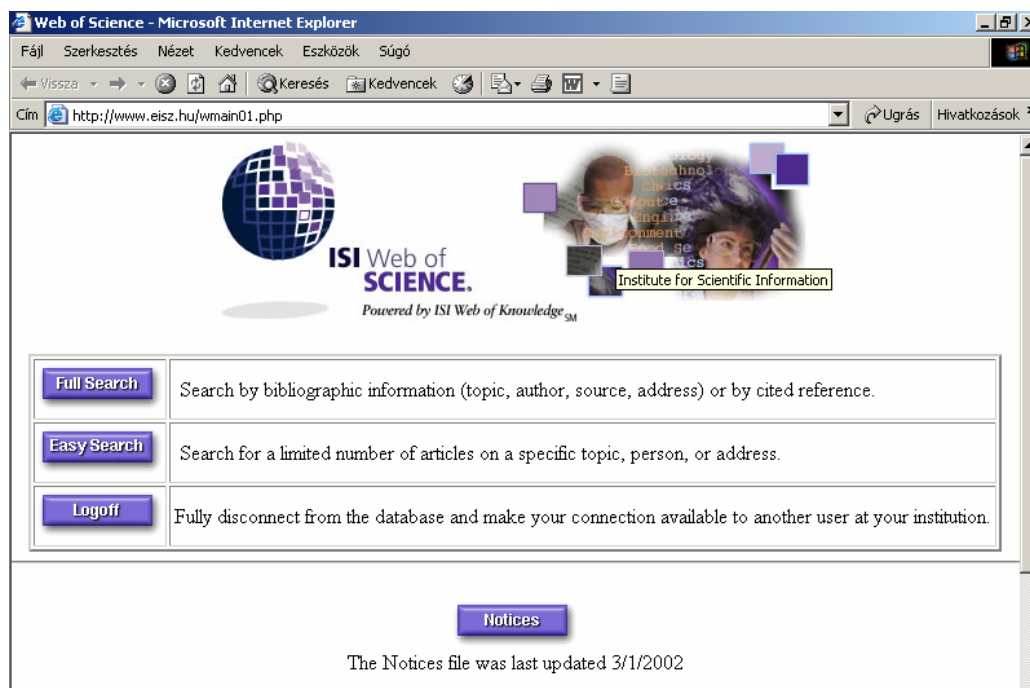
Web of Science - Microsoft Internet Explorer

Fájl Szerkesztés Nézet Kedvencek Eszközök Súgó

Vissza Keresés Kedvencek

Cím http://www.eisz.hu/wmain01.php Ugrás Hivatkozások

ISI Web of SCIENCE.
Powered by ISI Web of Knowledge$_{SM}$

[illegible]ology
Biotechnolo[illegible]
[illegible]emics
Compute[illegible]
Engine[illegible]
Environment
Food Sc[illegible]
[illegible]ics

Institute for Scientific Information

| Full Search | Search by bibliographic information (topic, author, source, address) or by cited reference. |
|---|---|
| Easy Search | Search for a limited number of articles on a specific topic, person, or address. |
| Logoff | Fully disconnect from the database and make your connection available to another user at your institution. |

Notices

The Notices file was last updated 3/1/2002